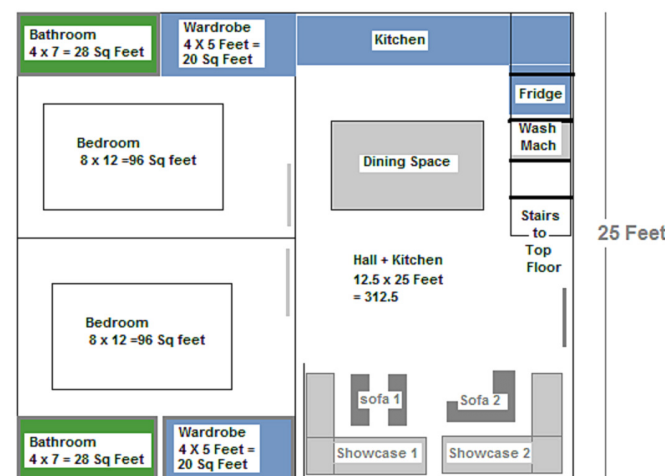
Bathroom
4 x 7 = 28 Sq Feet

Wardrobe
4 X 5 Feet =
20 Sq Feet

Kitchen

Fridge

Wash
Mach

Bedroom
8 x 12 =96 Sq feet

Dining Space

Stairs
to
Top
Floor

25 Feet

Hall + Kitchen
12.5 x 25 Feet
= 312.5

Bedroom
8 x 12 =96 Sq feet

sofa 1

Sofa 2

Showcase 1

Showcase 2

Bathroom
4 x 7 = 28 Sq Feet

Wardrobe
4 X 5 Feet =
20 Sq Feet